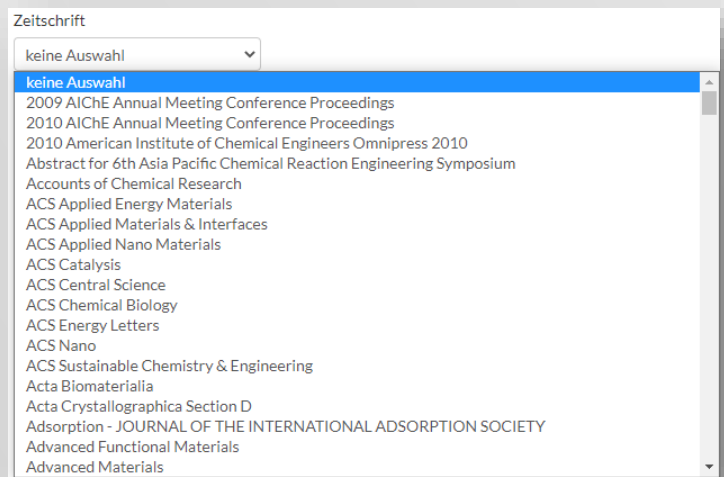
Zeitschrift

keine Auswahl

keine Auswahl
2009 AIChE Annual Meeting Conference Proceedings
2010 AIChE Annual Meeting Conference Proceedings
2010 American Institute of Chemical Engineers Omnipress 2010
Abstract for 6th Asia Pacific Chemical Reaction Engineering Symposium
Accounts of Chemical Research
ACS Applied Energy Materials
ACS Applied Materials & Interfaces
ACS Applied Nano Materials
ACS Catalysis
ACS Central Science
ACS Chemical Biology
ACS Energy Letters
ACS Nano
ACS Sustainable Chemistry & Engineering
Acta Biomaterialia
Acta Crystallographica Section D
Adsorption - JOURNAL OF THE INTERNATIONAL ADSORPTION SOCIETY
Advanced Functional Materials
Advanced Materials